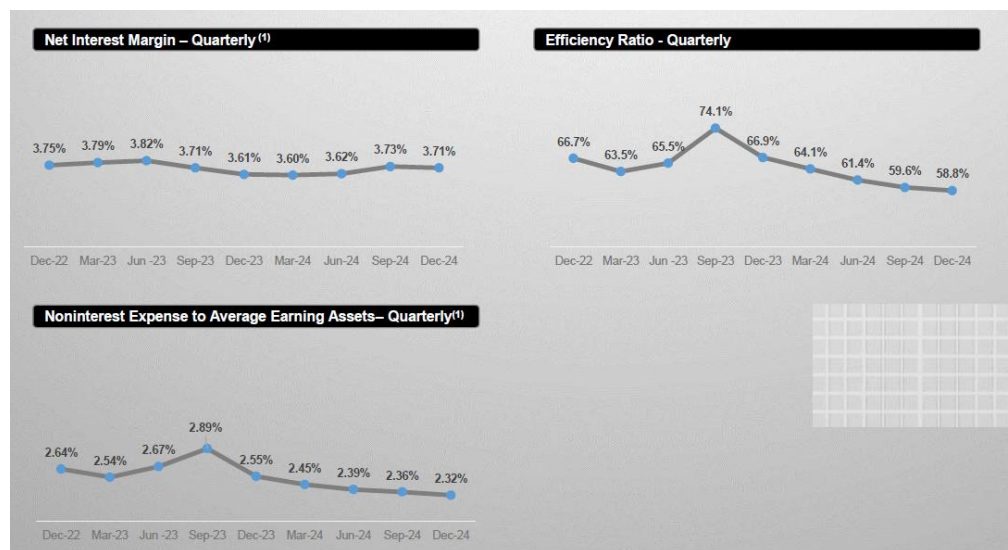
Net Interest Margin – Quarterly $^{(1)}$

3.75% 3.79% 3.82% 3.71% 3.61% 3.60% 3.62% 3.73% 3.71%

Dec-22 Mar-23 Jun -23 Sep-23 Dec-23 Mar-24 Jun-24 Sep-24 Dec-24

Efficiency Ratio - Quarterly

66.7% 63.5% 65.5% 74.1% 66.9% 64.1% 61.4% 59.6% 58.8%

Dec-22 Mar-23 Jun -23 Sep-23 Dec-23 Mar-24 Jun-24 Sep-24 Dec-24

Noninterest Expense to Average Earning Assets– Quarterly$^{(1)}$

2.64% 2.54% 2.67% 2.89% 2.55% 2.45% 2.39% 2.36% 2.32%

Dec-22 Mar-23 Jun -23 Sep-23 Dec-23 Mar-24 Jun-24 Sep-24 Dec-24